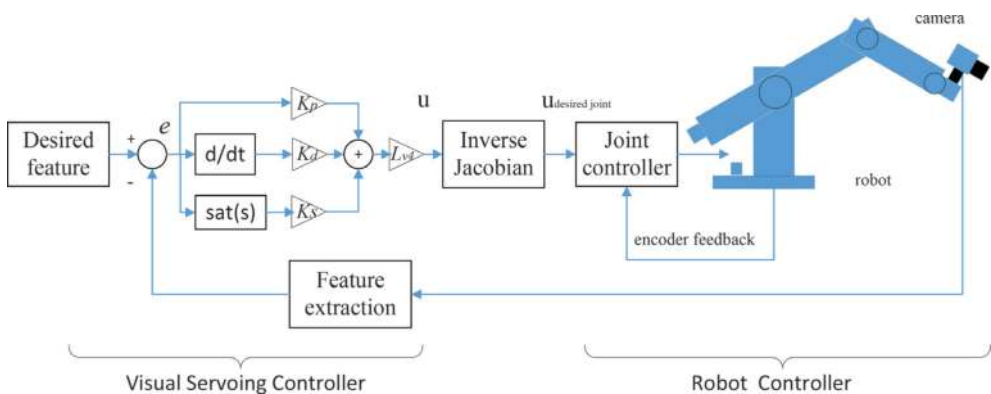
camera

u

$u_{desired\ joint}$

Desired feature

+

-

$e$

$K_p$

d/dt

$K_d$

+

$L_{vd}$

Inverse Jacobian

Joint controller

robot

sat(s)

$K_s$

encoder feedback

Feature extraction

Visual Servoing Controller

Robot Controller